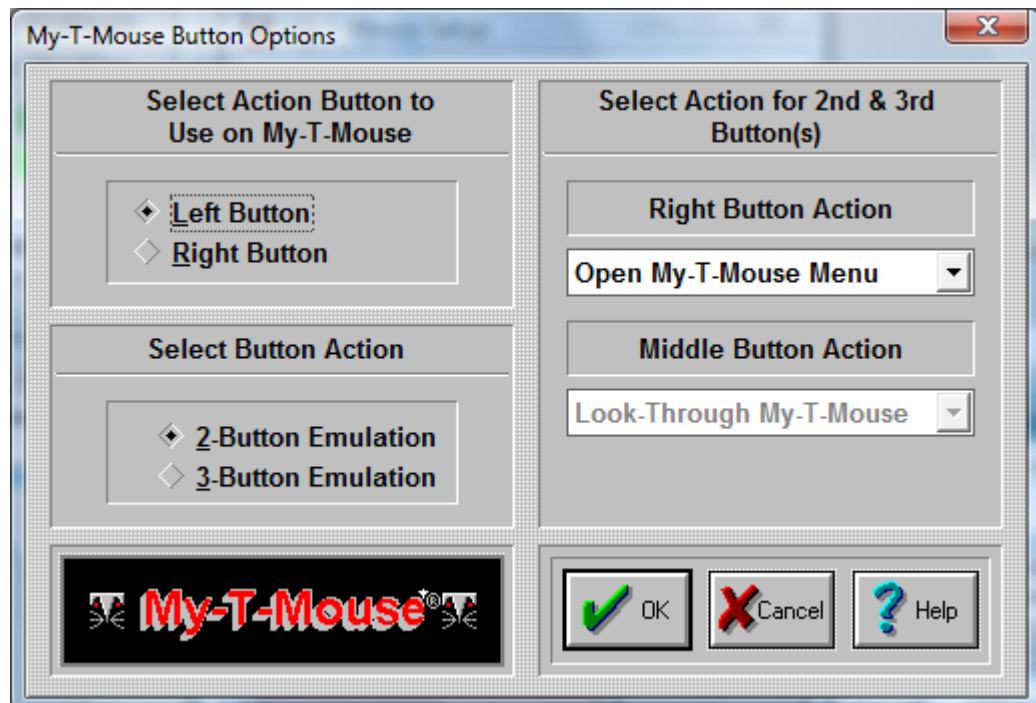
My-T-Mouse Button Options

X

Select Action Button to Use on My-T-Mouse

Left Button
Right Button

Select Button Action

2-Button Emulation
3-Button Emulation

Select Action for 2nd & 3rd Button(s)

Right Button Action

Open My-T-Mouse Menu

Middle Button Action

Look-Through My-T-Mouse

My-T-Mouse®

OK

Cancel

Help